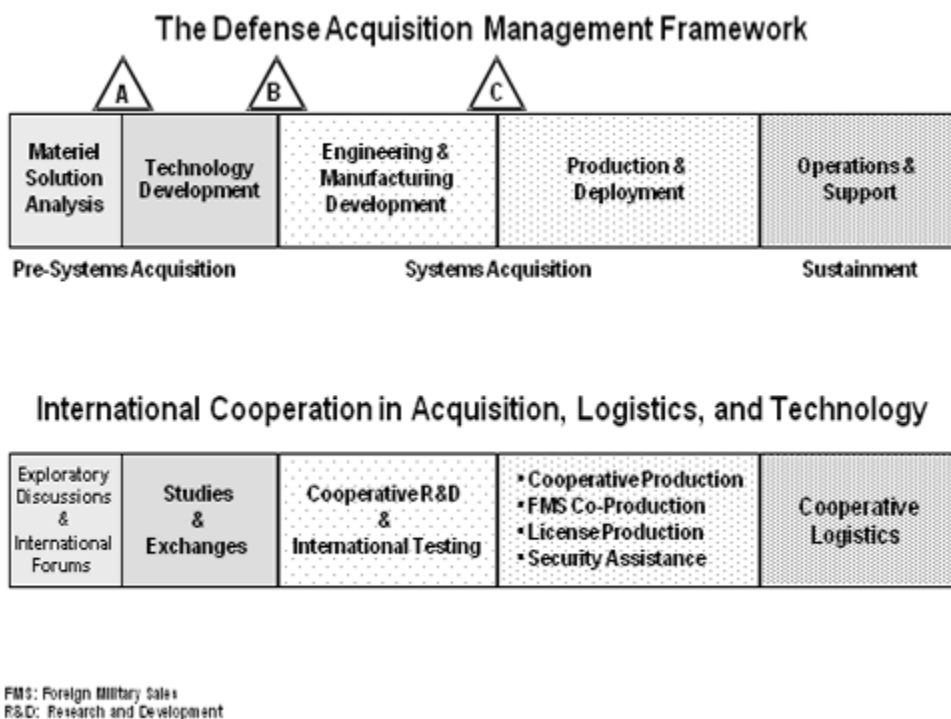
The Defense Acquisition Management Framework

A

B

C

| Materiel Solution Analysis | Technology Development | Engineering & Manufacturing Development | Production & Deployment | Operations & Support |
|---|---|---|---|---|

Pre-Systems Acquisition

Systems Acquisition

Sustainment

International Cooperation in Acquisition, Logistics, and Technology

| Exploratory Discussions & International Forums | Studies & Exchanges | Cooperative R&D & International Testing | • Cooperative Production • FMS Co-Production • License Production • Security Assistance | Cooperative Logistics |
|---|---|---|---|---|

FMS: Foreign Military Sales
R&D: Research and Development